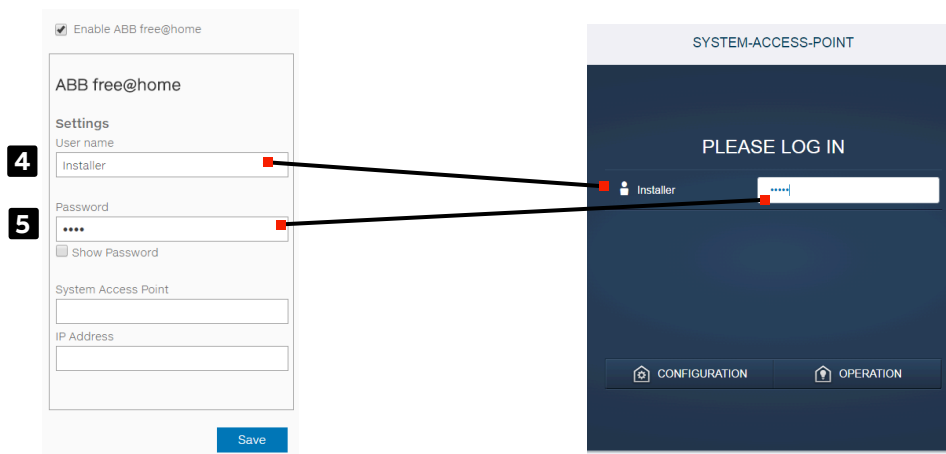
Enable ABB free@home

ABB free@home

Settings
User name
Installer

Password
••••
Show Password

System Access Point

IP Address

Save

4
5

SYSTEM-ACCESS-POINT

PLEASE LOG IN

Installer
•••••

CONFIGURATION
OPERATION